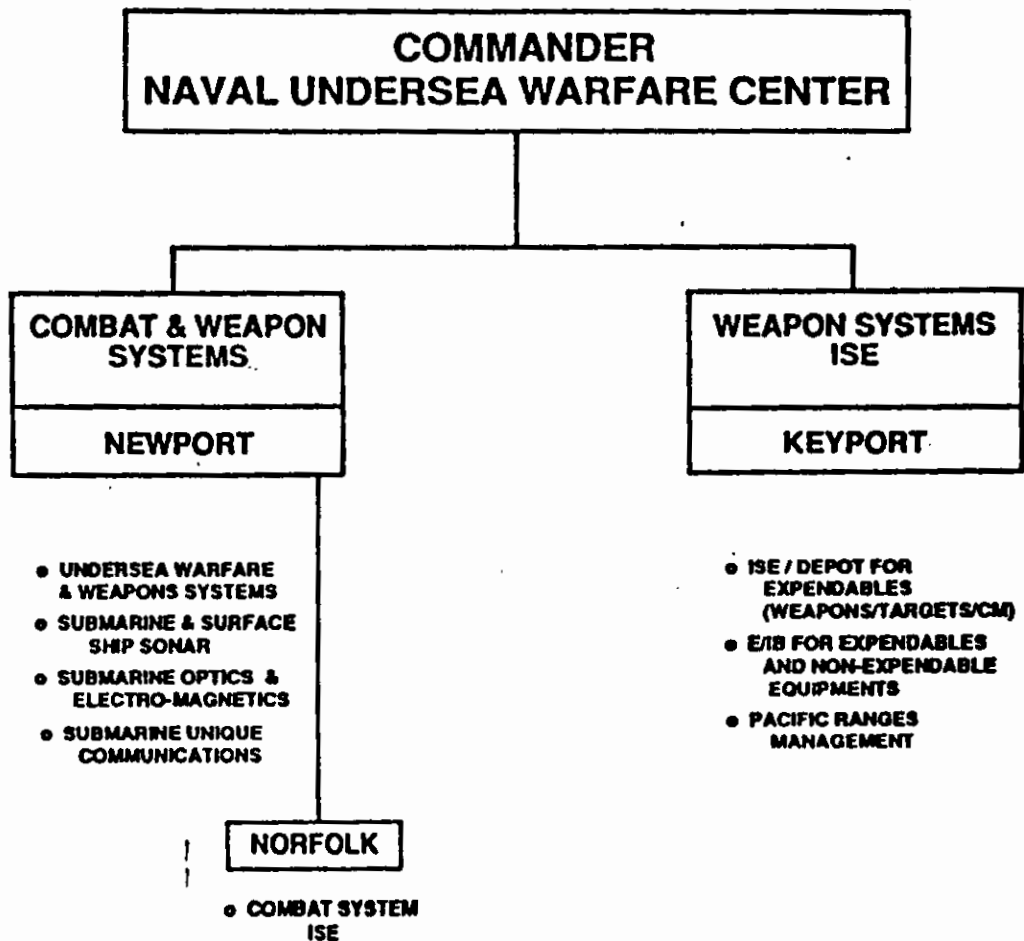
COMMANDER
NAVAL UNDERSEA WARFARE CENTER

COMBAT & WEAPON SYSTEMS

NEWPORT

- UNDERSEA WARFARE & WEAPONS SYSTEMS
- SUBMARINE & SURFACE SHIP SONAR
- SUBMARINE OPTICS & ELECTRO-MAGNETICS
- SUBMARINE UNIQUE COMMUNICATIONS

NORFOLK

- COMBAT SYSTEM ISE

WEAPON SYSTEMS ISE

KEYPORT

- ISE / DEPOT FOR EXPENDABLES (WEAPONS/TARGETS/CM)
- E/IB FOR EXPENDABLES AND NON-EXPENDABLE EQUIPMENTS
- PACIFIC RANGES MANAGEMENT